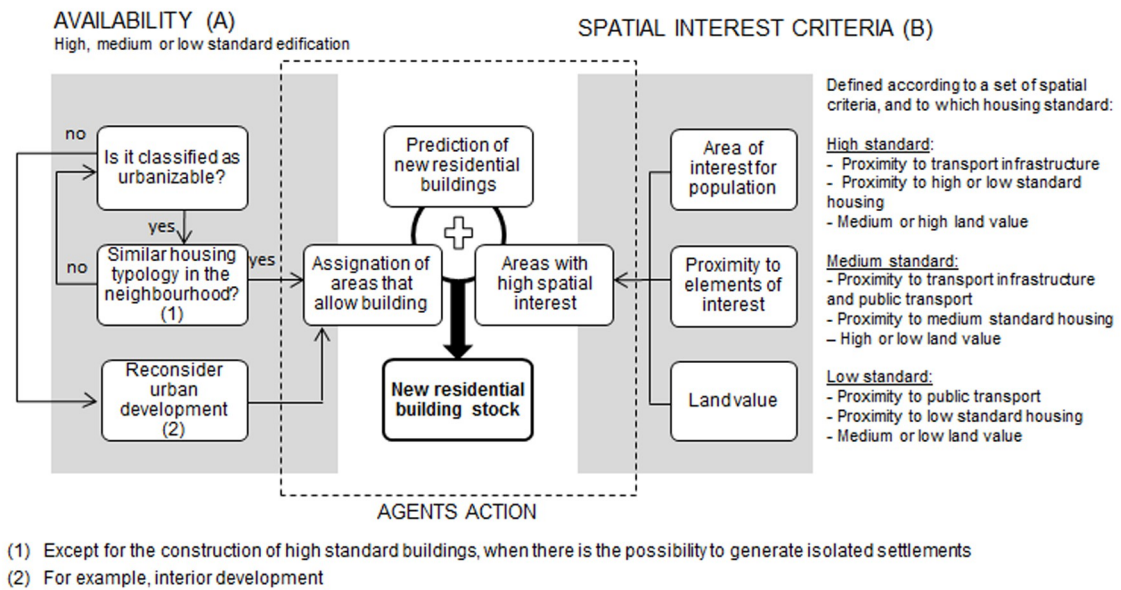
AVAILABILITY (A)
High, medium or low standard edification

SPATIAL INTEREST CRITERIA (B)

no

Is it classified as urbanizable?

yes

no

Similar housing typology in the neighbourhood? (1)

yes

Reconsider urban development (2)

Prediction of new residential buildings

Assignation of areas that allow building

Areas with high spatial interest

New residential building stock

AGENTS ACTION

Area of interest for population

Proximity to elements of interest

Land value

Defined according to a set of spatial criteria, and to which housing standard:

High standard:
- Proximity to transport infrastructure
- Proximity to high or low standard housing
- Medium or high land value

Medium standard:
- Proximity to transport infrastructure and public transport
- Proximity to medium standard housing
– High or low land value

Low standard:
- Proximity to public transport
- Proximity to low standard housing
- Medium or low land value

(1) Except for the construction of high standard buildings, when there is the possibility to generate isolated settlements
(2) For example, interior development